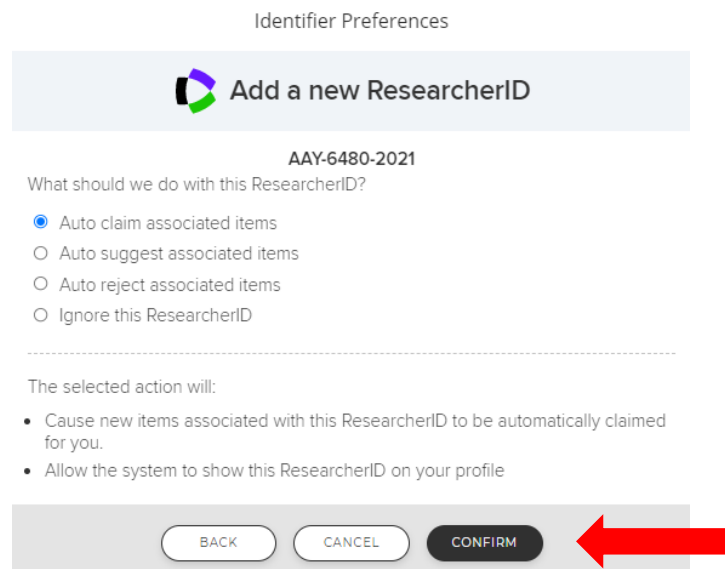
Identifier Preferences

Add a new ResearcherID

AAY-6480-2021

What should we do with this ResearcherID?

Auto claim associated items

Auto suggest associated items

Auto reject associated items

Ignore this ResearcherID

The selected action will:

- Cause new items associated with this ResearcherID to be automatically claimed for you.
- Allow the system to show this ResearcherID on your profile

BACK CANCEL CONFIRM